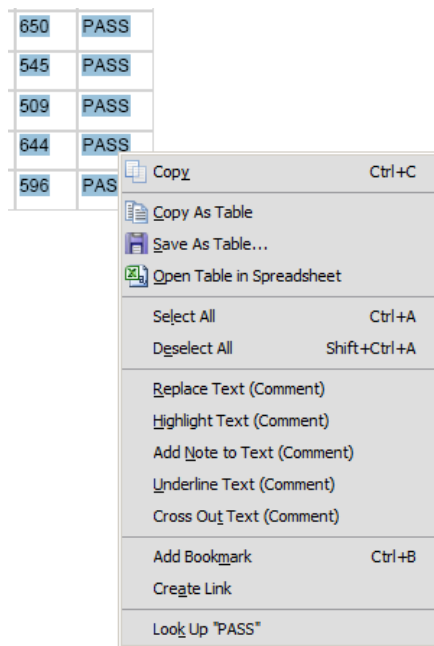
| 650 | PASS |
|---|---|
| 545 | PASS |
| 509 | PASS |
| 644 | PASS |
| 596 | PAS |

Copy Ctrl+C
Copy As Table
Save As Table...
Open Table in Spreadsheet
Select All Ctrl+A
Deselect All Shift+Ctrl+A
Replace Text (Comment)
Highlight Text (Comment)
Add Note to Text (Comment)
Underline Text (Comment)
Cross Out Text (Comment)
Add Bookmark Ctrl+B
Create Link
Look Up "PASS"